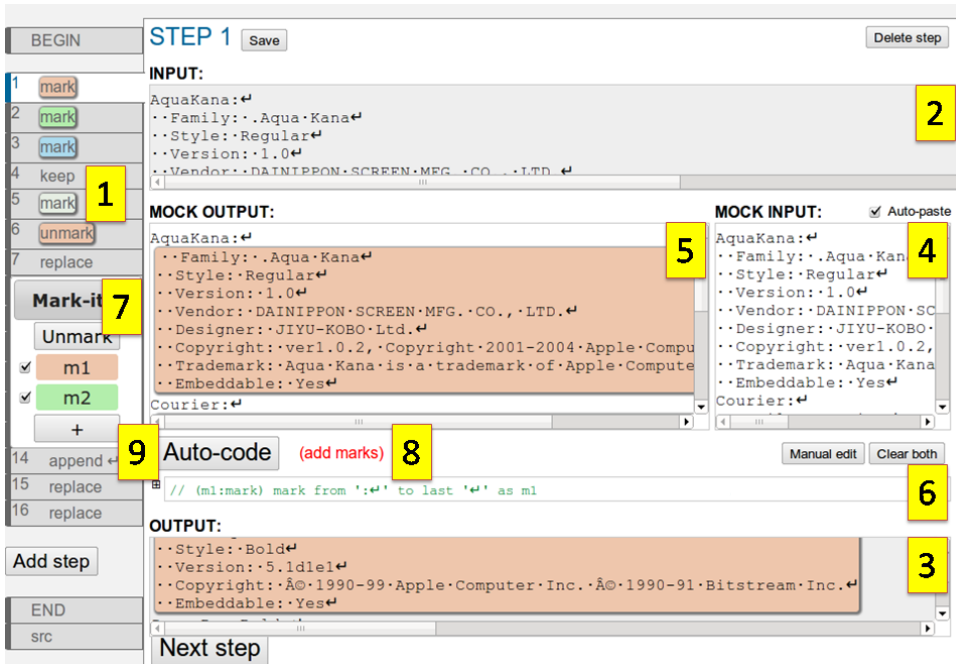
BEGIN
1 mark
2 mark
3 mark
4 keep
5 mark
6 unmark
7 replace
Mark-it
Unmark
m1
m2
+
14 append ↵
15 replace
16 replace
Add step
END
src

1

STEP 1 Save
Delete step

INPUT:
AquaKana:↵
··Family:·.Aqua·Kana↵
··Style:·Regular↵
··Version:·1.0↵
··Vendor:·DAINIPPON·SCREEN·MFG.·CO.,·LTD.↵

2

MOCK OUTPUT:
AquaKana:↵
··Family:·.Aqua·Kana↵
··Style:·Regular↵
··Version:·1.0↵
··Vendor:·DAINIPPON·SCREEN·MFG.·CO.,·LTD.↵
··Designer:·JIYU-KOBO·Ltd.↵
··Copyright:·ver1.0.2,·Copyright·2001-2004·Apple·Compu
··Trademark:·Aqua·Kana·is·a·trademark·of·Apple·Compute
··Embeddable:·Yes↵
Courier:↵

5

MOCK INPUT:
Auto-paste
AquaKana:↵
··Family:·.Aqua·Kan
··Style:·Regular↵
··Version:·1.0↵
··Vendor:·DAINIPPON·SC
··Designer:·JIYU-KOBO·
··Copyright:·ver1.0.2,
··Trademark:·Aqua·Kana
··Embeddable:·Yes↵
Courier:↵

4

7

9 Auto-code (add marks) 8
Manual edit Clear both
// (m1:mark) mark from ':↵' to last '↵' as m1

6

OUTPUT:
··Style:·Bold↵
··Version:·5.1d1e1↵
··Copyright:·Â©·1990-99·Apple·Computer·Inc.·Â©·1990-91·Bitstream·Inc.↵
··Embeddable:·Yes↵

3

Next step